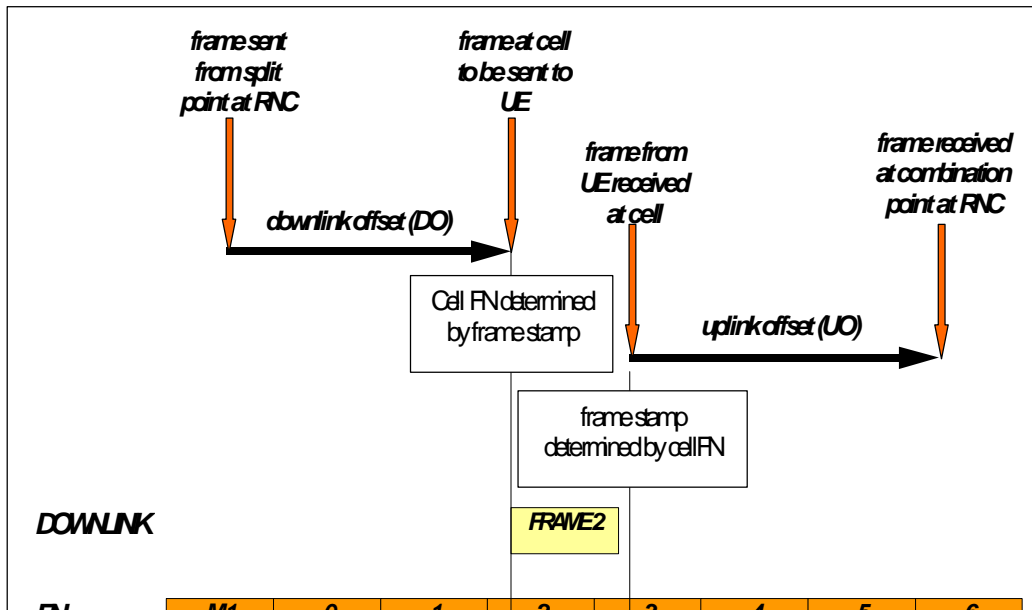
frame sent from split point at RNC

frame at cell to be sent to UE

frame from UE received at cell

frame received at combination point at RNC

downlink offset (DO)

Cell FN determined by frame stamp

uplink offset (UO)

frame stamp determined by cell FN

DOWNLINK

FRAME 2

| FN | M1 | 0 | 1 | 2 | 3 | 4 | 5 | 6 |
|---|---|---|---|---|---|---|---|---|